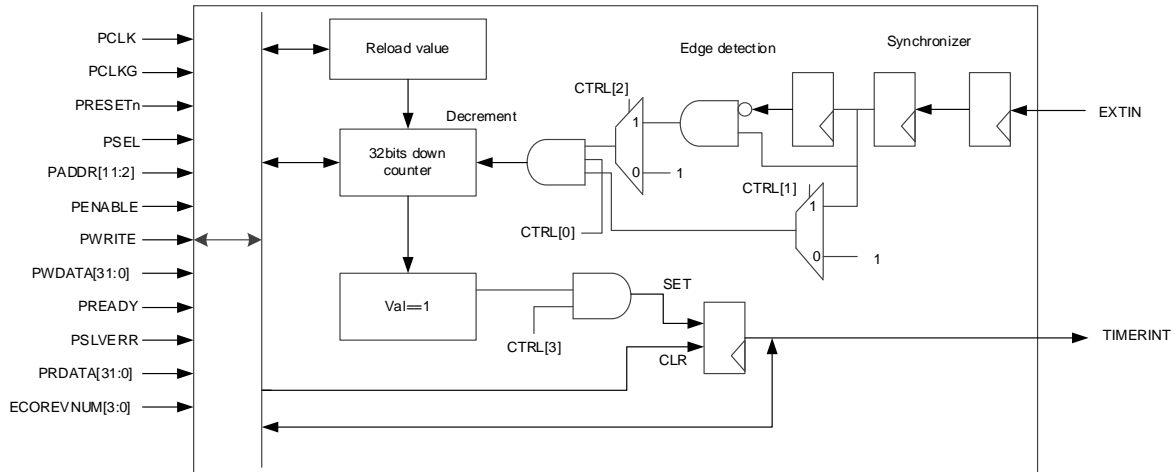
PCLK
PCLKG
PRESETn
PSEL
PADDR[11:2]
PENABLE
PWRITE
PWDATA[31:0]
PREADY
PSLVERR
PRDATA[31:0]
ECOREVNUM[3:0]

Reload value

Edge detection

Synchronizer

CTRL[2]

Decrement

1

EXTIN

32bits down counter

0

1

CTRL[1]

1

CTRL[0]

0

1

Val==1

SET

CTRL[3]

CLR

TIMERINT